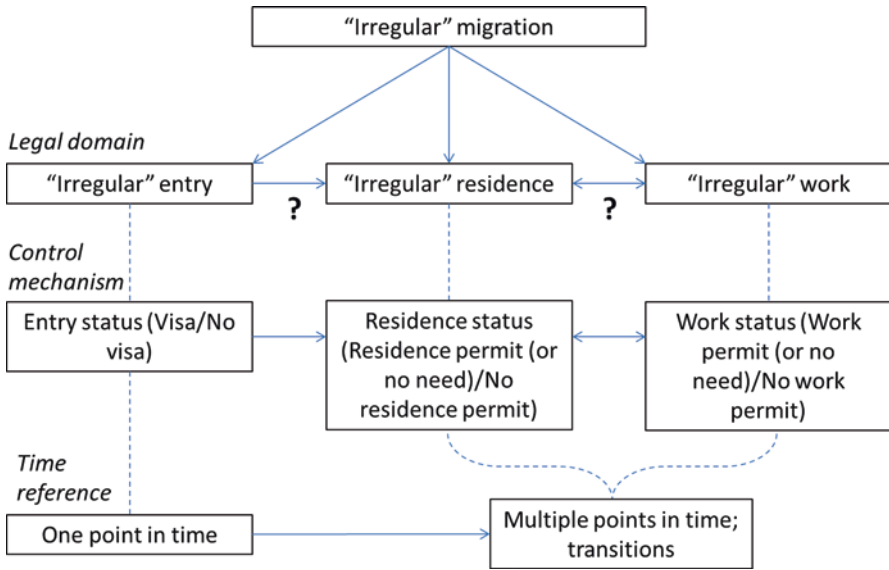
"Irregular" migration

Legal domain

"Irregular" entry

?

"Irregular" residence

?

"Irregular" work

Control mechanism

Entry status (Visa/No visa)

Residence status (Residence permit (or no need)/No residence permit)

Work status (Work permit (or no need)/No work permit)

Time reference

One point in time

Multiple points in time; transitions